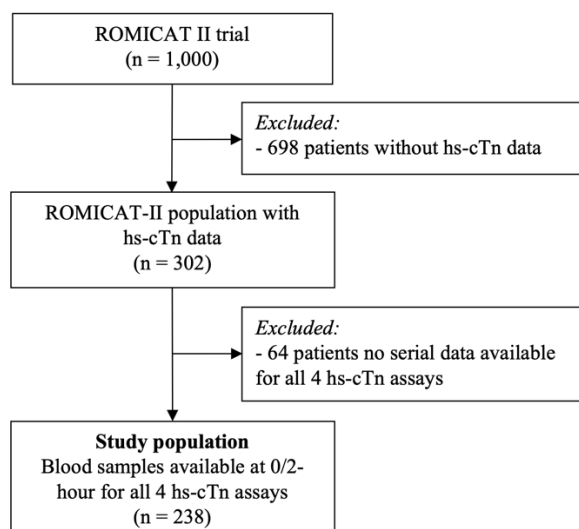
ROMICAT II trial
(n = 1,000)

Excluded:
- 698 patients without hs-cTn data

ROMICAT-II population with hs-cTn data
(n = 302)

Excluded:
- 64 patients no serial data available for all 4 hs-cTn assays

Study population
Blood samples available at 0/2-hour for all 4 hs-cTn assays
(n = 238)